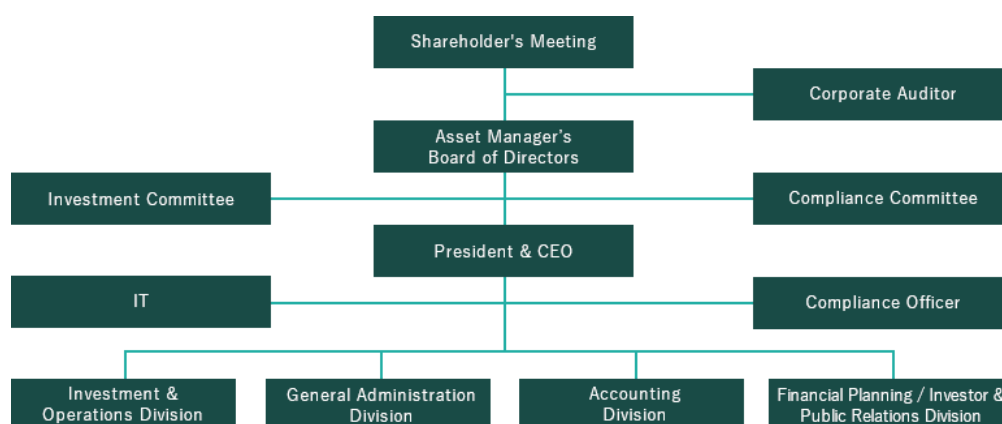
Shareholder's Meeting

Corporate Auditor

Asset Manager's Board of Directors

Investment Committee

Compliance Committee

President & CEO

IT

Compliance Officer

Investment & Operations Division

General Administration Division

Accounting Division

Financial Planning / Investor & Public Relations Division